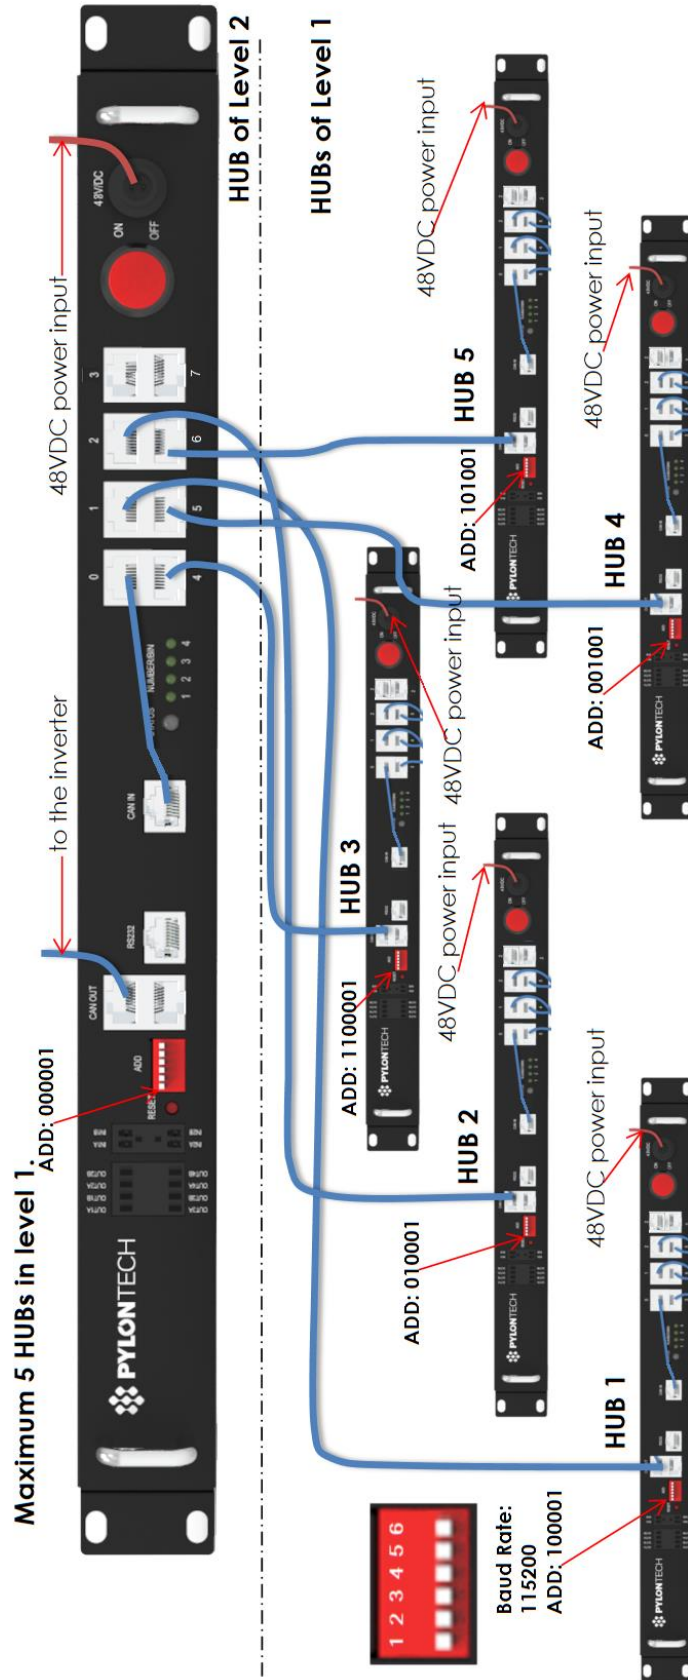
Maximum 5 HUBs in level 1.

HUB of Level 2

HUBs of Level 1

ADD: 000001

PYLONTECH

ADD

RESET

CAN OUT

RS232

CAN IN

STATUS

NUMBER/BIN

0 1 2 3

4 5 6 7

1 2 3 4

ON OFF

48VDC

to the inverter

48VDC power input

HUB 3

ADD: 1100001

48VDC power input

HUB 5

ADD: 101001

48VDC power input

HUB 2

ADD: 010001

48VDC power input

HUB 4

ADD: 001001

48VDC power input

HUB 1

ADD: 100001

48VDC power input

1 2 3 4 5 6

Baud Rate: 115200